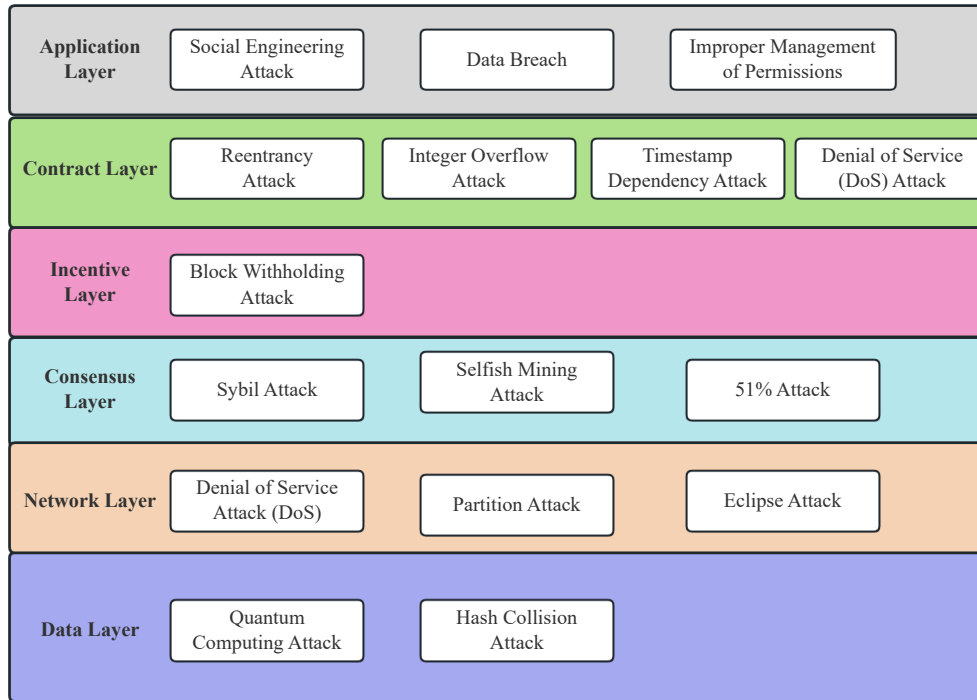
Application Layer
Social Engineering Attack
Data Breach
Improper Management of Permissions

Contract Layer
Reentrancy Attack
Integer Overflow Attack
Timestamp Dependency Attack
Denial of Service (DoS) Attack

Incentive Layer
Block Withholding Attack

Consensus Layer
Sybil Attack
Selfish Mining Attack
51% Attack

Network Layer
Denial of Service Attack (DoS)
Partition Attack
Eclipse Attack

Data Layer
Quantum Computing Attack
Hash Collision Attack